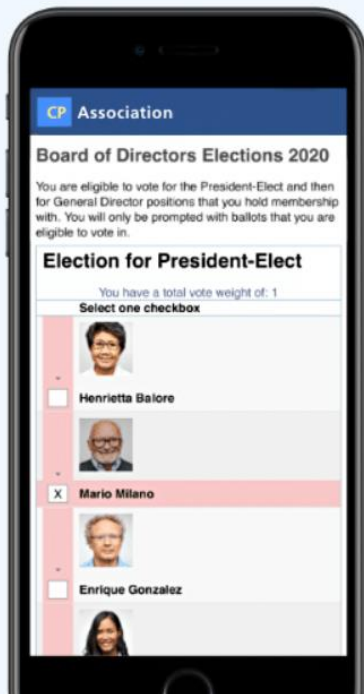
CP Association

Board of Directors Elections 2020

You are eligible to vote for the President-Elect and then for General Director positions that you hold membership with. You will only be prompted with ballots that you are eligible to vote in.

Election for President-Elect

You have a total vote weight of: 1

Select one checkbox

Henrietta Balore

X Mario Milano

Enrique Gonzalez